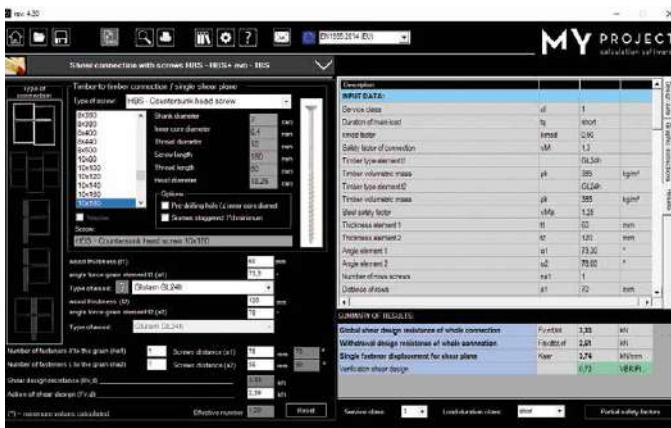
mp 4.20

EN1995:2014 (EU)

MY PROJECT
calculation software

Screw connection with screws HBS - HBS+ evo - TBS

Type of connection

Timber to timber connection / single shear plane

Type of screw: HBS - Countersunk head screw

8x350
8x380
8x400
8x440
8x500
10x80
10x100
10x120
10x140
10x160
10x180

Shank diameter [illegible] mm
Inner core diameter 6,4 mm
Thread diameter 10 mm
Screw length 180 mm
Thread length 80 mm
Head diameter 18,25 mm

Options
Pre drilling hole (d=inner core diam)
Screws staggered ±threadd

Screw:
HBS - Countersunk head screw 10x180

wood thickness (t1) 60 mm
angle force-grain element t1 (a1) 73,5 °
Type of wood: Glulam GL24h
wood thickness (t2) 120 mm
angle force-grain element t2 (a2) 70 °
Type of wood: Glulam GL24h

Number of fasteners // to the grain (nef) 1 Screws distance (a1) 70 mm
Number of fasteners ⊥ to the grain (ma) 1 Screws distance (a2) 70 mm
Shear design resistance (Rv,d) 3,35 kN
Axial of shear design (Fv,d) 2,38 kN

(*) = minimum values calculated Effective number 1,00 Reset

| Description | | | |
|---|---|---|---|
| INPUT DATA: | | | |
| Service class | | 1 | |
| Duration of main load | | short | |
| kmod factor | kmod | 0,90 | |
| Safety factor of connection | γM | 1,3 | |
| Timber type element t1 | | GL24h | |
| Timber volumetric mass | ρk | 385 | kg/m³ |
| Timber type element t2 | | GL24h | |
| Timber volumetric mass | ρk | 385 | kg/m³ |
| Steel safety factor | γMp | 1,25 | |
| Thickness element 1 | t1 | 60 | mm |
| Thickness element 2 | t2 | 120 | mm |
| Angle element 1 | α1 | 73,50 | ° |
| Angle element 2 | α2 | 70,00 | ° |
| Number of rows screws | na1 | 1 | |
| Distance of rows | a1 | 70 | mm |

SUMMARY OF RESULTS:

| | | | |
|---|---|---|---|
| Global shear design resistance of whole connection | Fv,efd,tot | 3,35 | kN |
| Withdrawal design resistance of whole connection | Fax,efd,tot | 2,81 | kN |
| Single fastener displacement for shear plane | Kser | 3,74 | kN/mm |
| Verification shear design | | 0,73 | VERIFI |

Service class 1 Load duration class short Partial safety factors